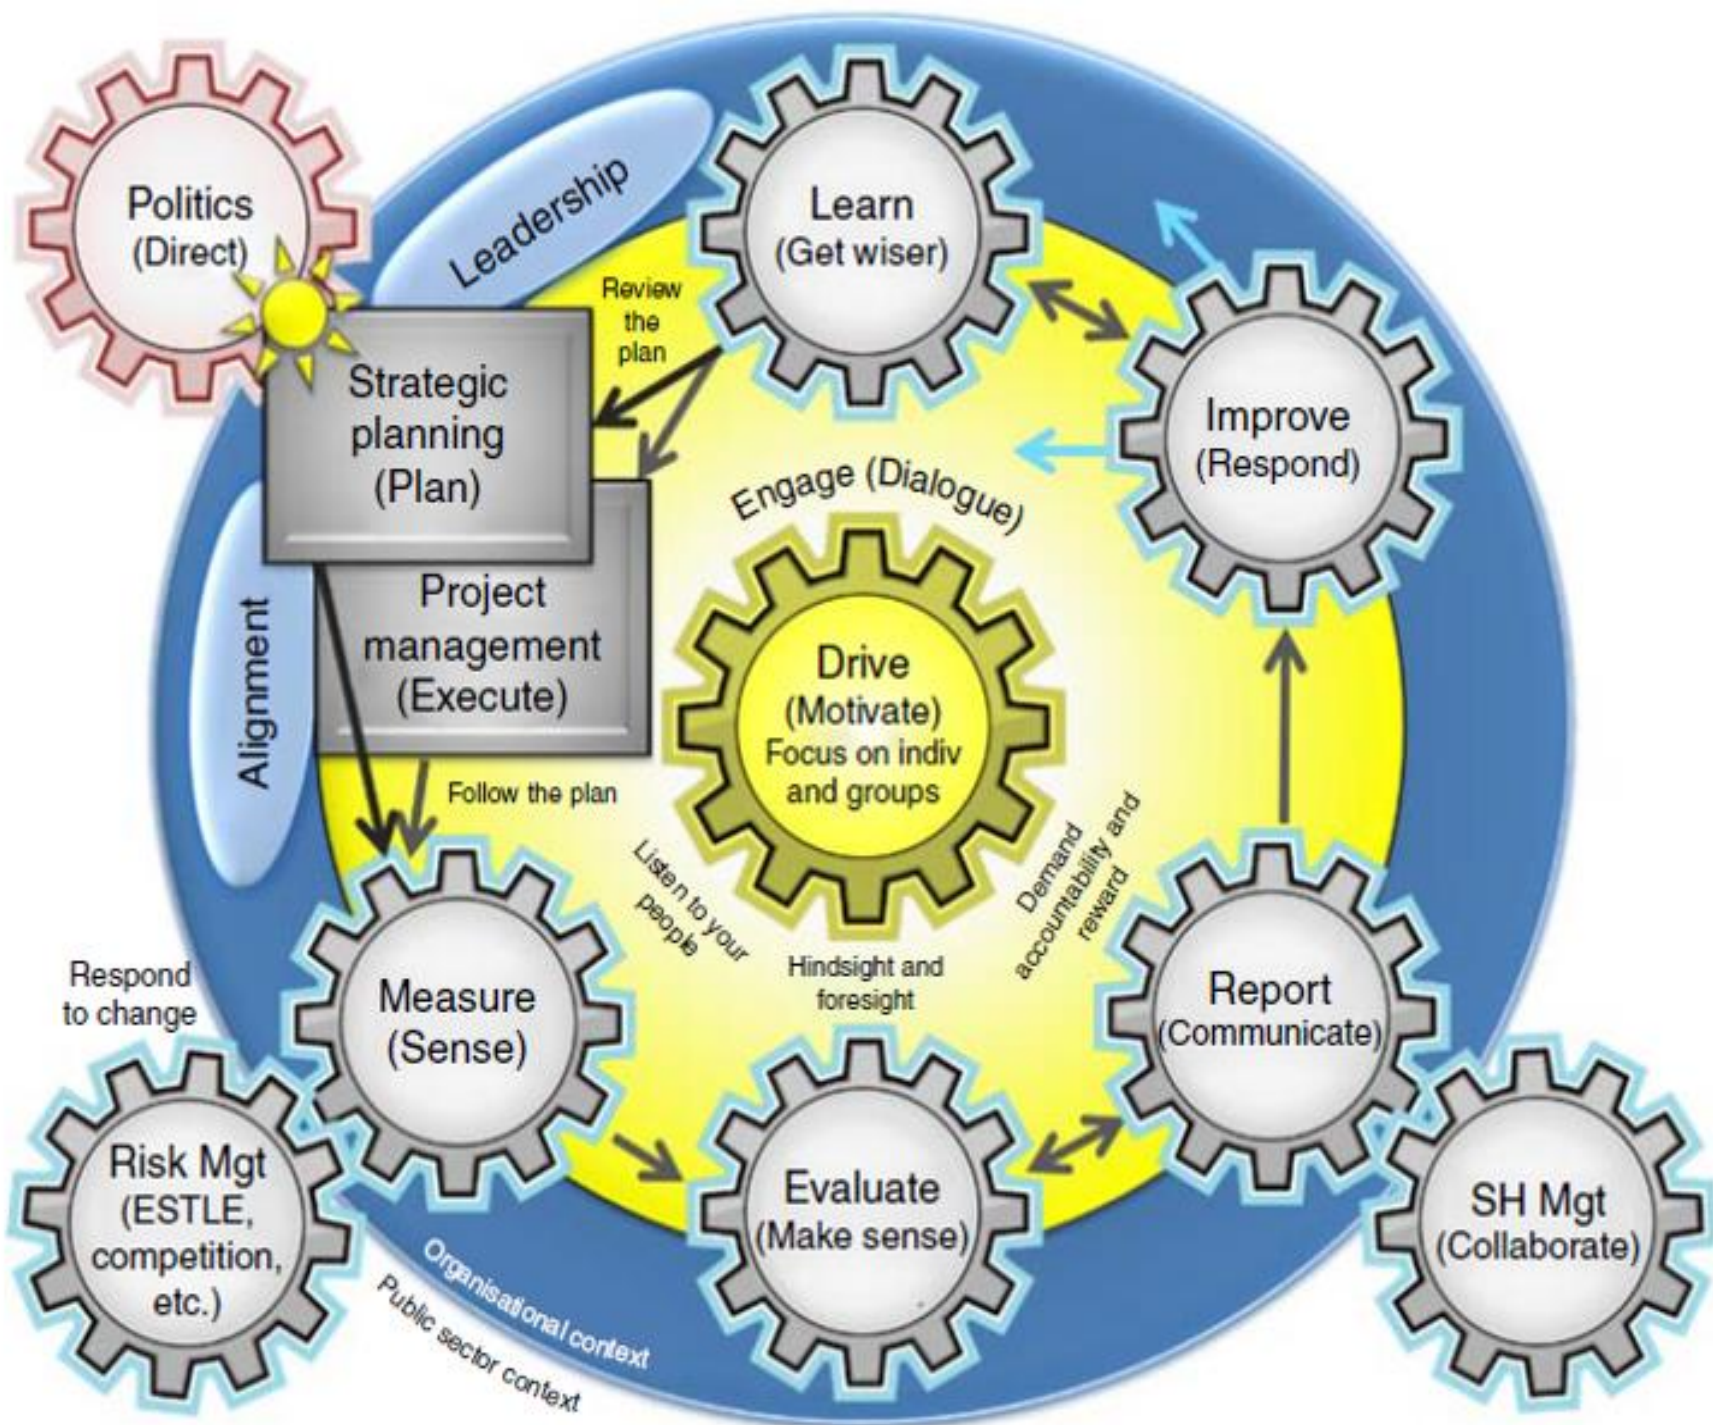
Politics
(Direct)

Leadership

Learn
(Get wiser)

Review the plan

Strategic planning
(Plan)

Improve
(Respond)

Engage (Dialogue)

Project management
(Execute)

Alignment

Drive
(Motivate)
Focus on indiv and groups

Follow the plan

Listen to your people

Demand accountability and reward

Hindsight and foresight

Respond to change

Measure
(Sense)

Report
(Communicate)

Risk Mgt
(ESTLE, competition, etc.)

Evaluate
(Make sense)

SH Mgt
(Collaborate)

Organisational context

Public sector context